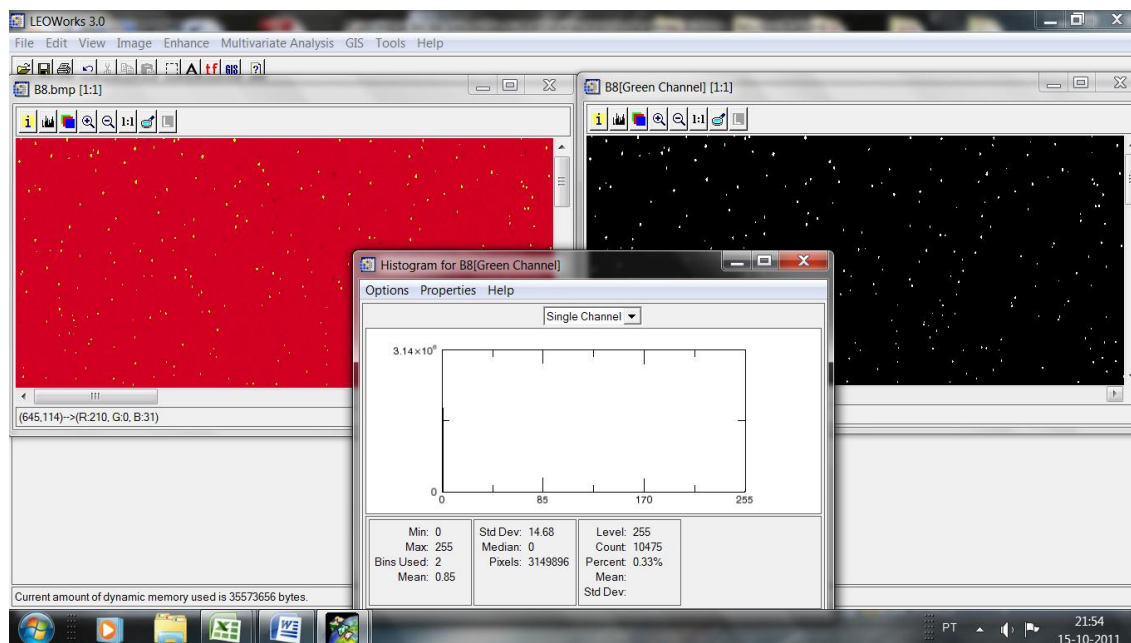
LEOWorks 3.0

File Edit View Image Enhance Multivariate Analysis GIS Tools Help

A tf GIS

B8.bmp [1:1]

1:1

(645,114)-->(R:210, G:0, B:31)

B8[Green Channel] [1:1]

1:1

Histogram for B8[Green Channel]

Options Properties Help

Single Channel

$3.14\times10^6$

0

0 85 170 255

Min: 0
Max: 255
Bins Used: 2
Mean: 0.85

Std Dev: 14.68
Median: 0
Pixels: 3149896

Level: 255
Count: 10475
Percent: 0.33%
Mean:
Std Dev:

Current amount of dynamic memory used is 35573656 bytes.

PT

21:54
15-10-2011